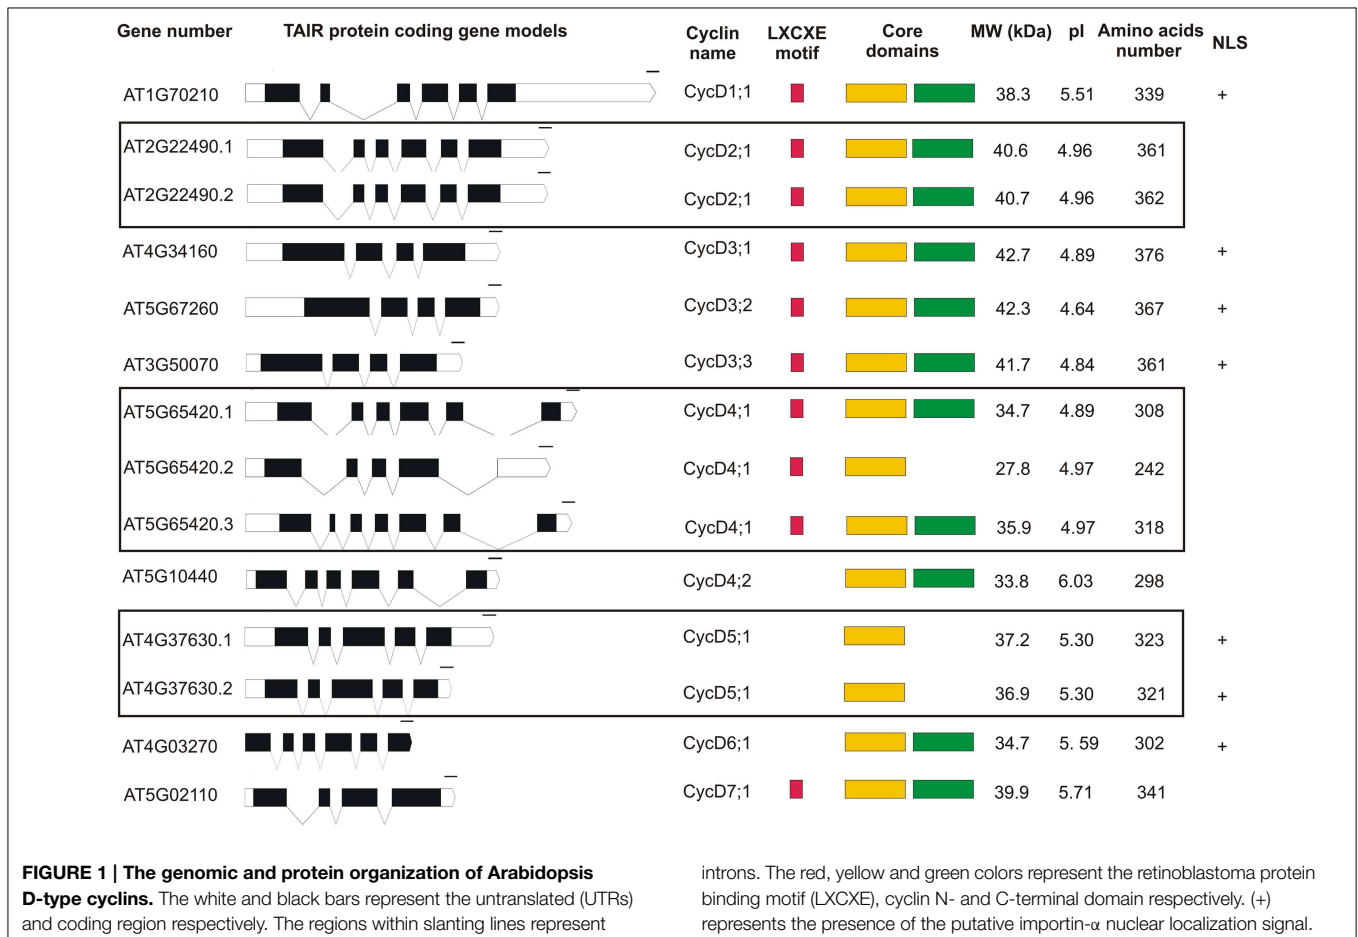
| Gene number | TAIR protein coding gene models | Cyclin name | LXCXE motif | Core domains | MW (kDa) | pI | Amino acids number | NLS |
|---|---|---|---|---|---|---|---|---|
| AT1G70210 | | CycD1;1 | | | 38.3 | 5.51 | 339 | + |
| AT2G22490.1 | | CycD2;1 | | | 40.6 | 4.96 | 361 | |
| AT2G22490.2 | | CycD2;1 | | | 40.7 | 4.96 | 362 | |
| AT4G34160 | | CycD3;1 | | | 42.7 | 4.89 | 376 | + |
| AT5G67260 | | CycD3;2 | | | 42.3 | 4.64 | 367 | + |
| AT3G50070 | | CycD3;3 | | | 41.7 | 4.84 | 361 | + |
| AT5G65420.1 | | CycD4;1 | | | 34.7 | 4.89 | 308 | |
| AT5G65420.2 | | CycD4;1 | | | 27.8 | 4.97 | 242 | |
| AT5G65420.3 | | CycD4;1 | | | 35.9 | 4.97 | 318 | |
| AT5G10440 | | CycD4;2 | | | 33.8 | 6.03 | 298 | |
| AT4G37630.1 | | CycD5;1 | | | 37.2 | 5.30 | 323 | + |
| AT4G37630.2 | | CycD5;1 | | | 36.9 | 5.30 | 321 | + |
| AT4G03270 | | CycD6;1 | | | 34.7 | 5. 59 | 302 | + |
| AT5G02110 | | CycD7;1 | | | 39.9 | 5.71 | 341 | |

**FIGURE 1 | The genomic and protein organization of Arabidopsis D-type cyclins.** The white and black bars represent the untranslated (UTRs) and coding region respectively. The regions within slanting lines represent introns. The red, yellow and green colors represent the retinoblastoma protein binding motif (LXCXE), cyclin N- and C-terminal domain respectively. (+) represents the presence of the putative importin-α nuclear localization signal.